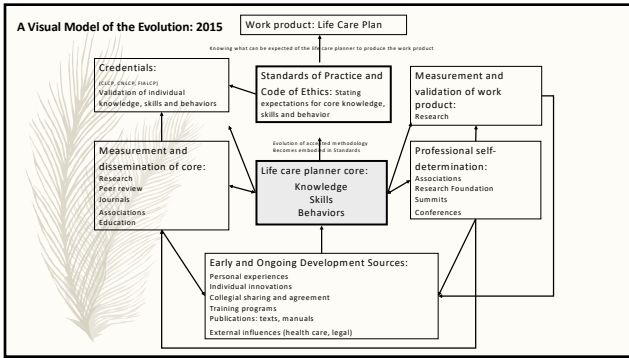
A Visual Model of the Evolution: 2015

Work product: Life Care Plan

Knowing what can be expected of the life care planner to produce the work product

Credentials:
(CLCP, CNLCP, FIALCP)
Validation of individual knowledge, skills and behaviors

Standards of Practice and Code of Ethics: Stating expectations for core knowledge, skills and behavior

Measurement and validation of work product:
Research

Evolution of accepted methodology Becomes embodied in Standards

Measurement and dissemination of core:
Research
Peer review
Journals
Associations
Education

Life care planner core:
Knowledge
Skills
Behaviors

Professional self-determination:
Associations
Research Foundation
Summits
Conferences

Early and Ongoing Development Sources:
Personal experiences
Individual innovations
Collegial sharing and agreement
Training programs
Publications: texts, manuals
External influences (health care, legal)